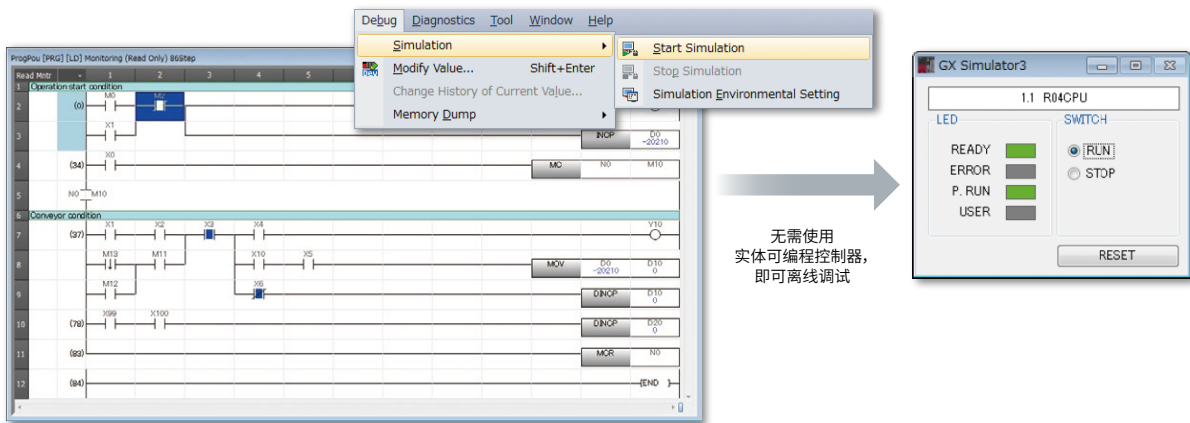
Debug Diagnostics Tool Window Help

Simulation

Modify Value... Shift+Enter

Change History of Current Value...

Memory Dump

Start Simulation

Stop Simulation

Simulation Environmental Setting

ProgPou [PRG] [LD] Monitoring (Read Only) 86Step

Read Mntr 1 2 3 4 5

1 Operation start condition

2 (0) M0 M2

3 X1 INCP D0 -20210

4 (34) X0 MC N0 M10

5 N0 M10

6 Conveyor condition

7 (37) X1 X2 X3 X4 Y10

8 M13 M11 X10 X5 MOV D0 -20210 D10 0

9 M12 X6 DINCP D10 0

10 (78) X99 X100 DINCP D20 0

11 (83) MCR N0

12 (84) END

无需使用
实体可编程控制器，
即可离线调试

GX Simulator3

1.1 R04CPU

LED

READY

ERROR

P. RUN

USER

SWITCH

RUN

STOP

RESET